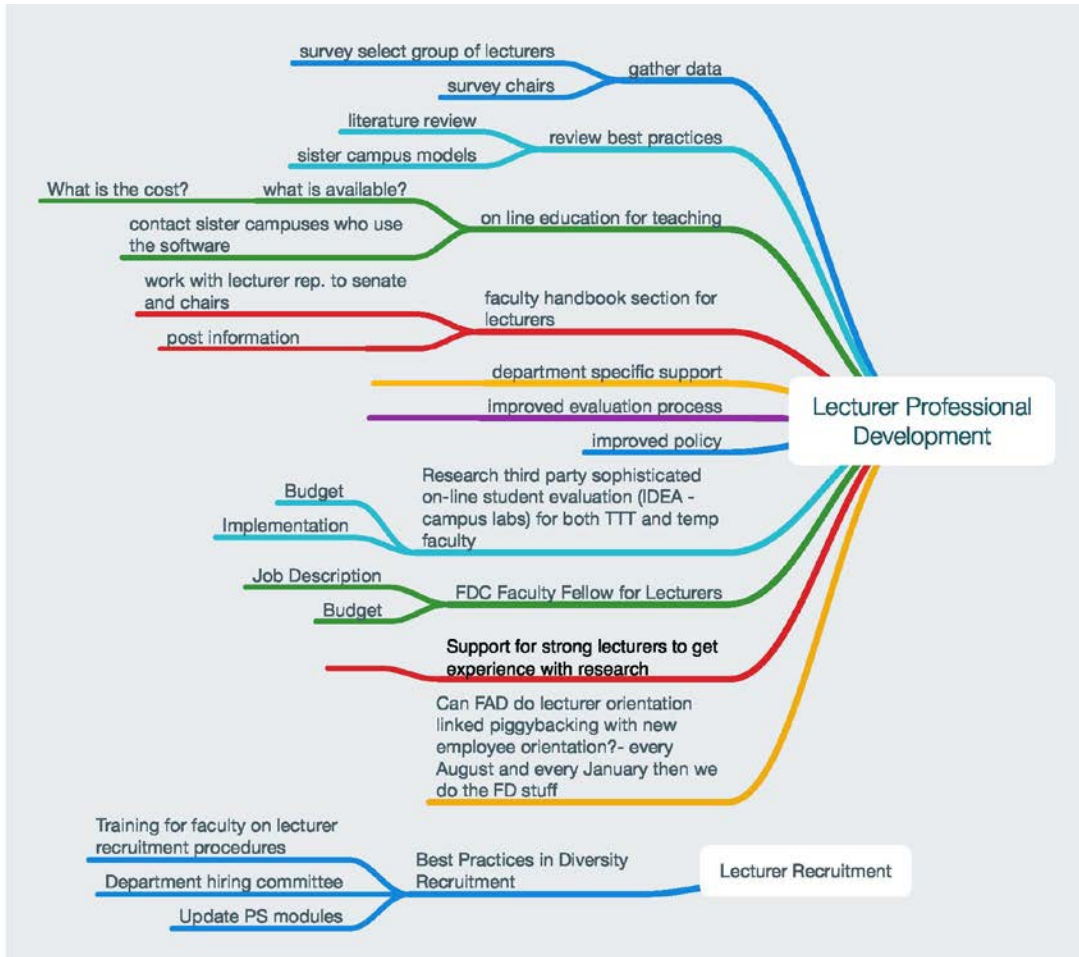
survey select group of lecturers
survey chairs
gather data
literature review
sister campus models
review best practices
What is the cost?
what is available?
contact sister campuses who use the software
on line education for teaching
work with lecturer rep. to senate and chairs
post information
faculty handbook section for lecturers
department specific support
improved evaluation process
improved policy
Lecturer Professional Development
Budget
Implementation
Research third party sophisticated on-line student evaluation (IDEA - campus labs) for both TTT and temp faculty
Job Description
Budget
FDC Faculty Fellow for Lecturers
Support for strong lecturers to get experience with research
Can FAD do lecturer orientation linked piggybacking with new employee orientation?- every August and every January then we do the FD stuff
Training for faculty on lecturer recruitment procedures
Department hiring committee
Update PS modules
Best Practices in Diversity Recruitment
Lecturer Recruitment